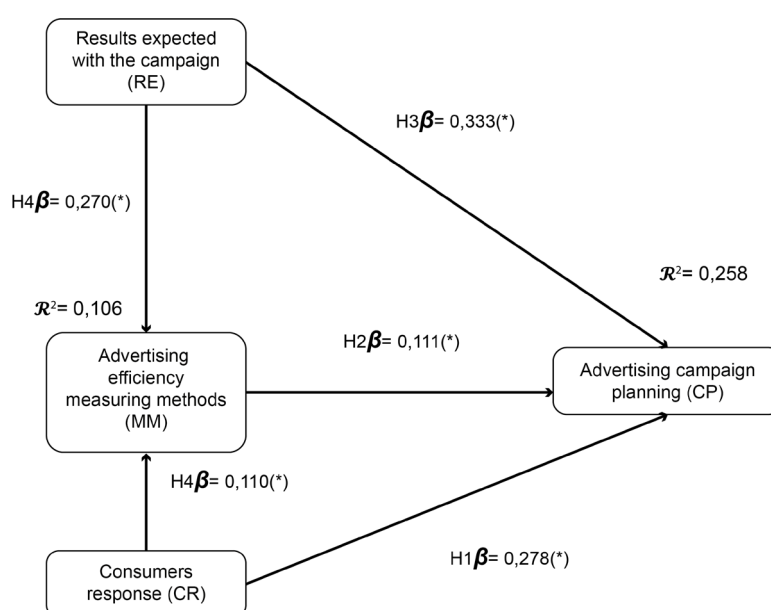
Results expected with the campaign (RE)

H3$\boldsymbol{\beta}$= 0,333(*)

H4$\boldsymbol{\beta}$= 0,270(*)

$\mathcal{R}^2$= 0,258

$\mathcal{R}^2$= 0,106

H2$\boldsymbol{\beta}$= 0,111(*)

Advertising efficiency measuring methods (MM)

Advertising campaign planning (CP)

H4$\boldsymbol{\beta}$= 0,110(*)

H1$\boldsymbol{\beta}$= 0,278(*)

Consumers response (CR)